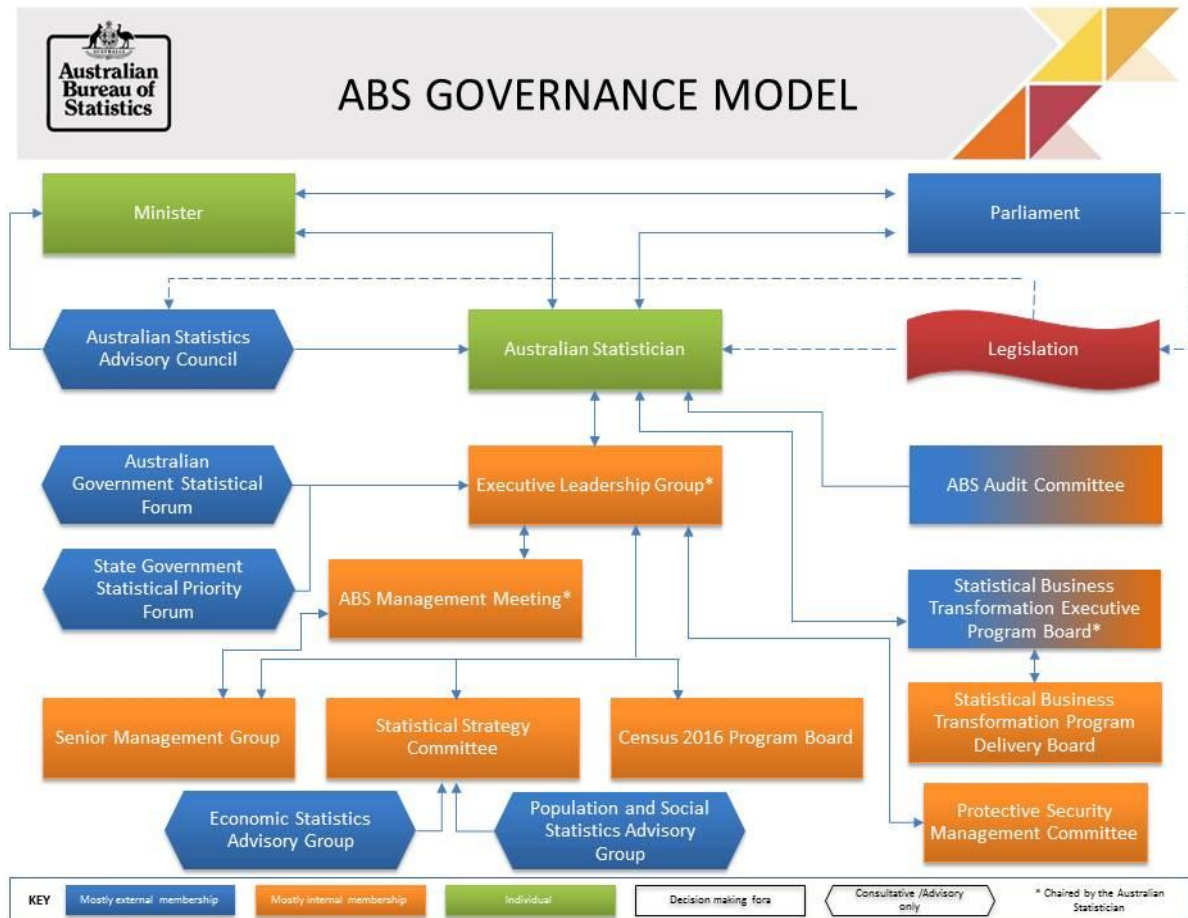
Australian Bureau of Statistics

ABS GOVERNANCE MODEL

Minister

Parliament

Australian Statistics Advisory Council

Australian Statistician

Legislation

Australian Government Statistical Forum

Executive Leadership Group*

ABS Audit Committee

State Government Statistical Priority Forum

ABS Management Meeting*

Statistical Business Transformation Executive Program Board*

Statistical Business Transformation Program Delivery Board

Senior Management Group

Statistical Strategy Committee

Census 2016 Program Board

Protective Security Management Committee

Economic Statistics Advisory Group

Population and Social Statistics Advisory Group

KEY Mostly external membership Mostly internal membership Individual Decision making fora Consultative /Advisory only * Chaired by the Australian Statistician